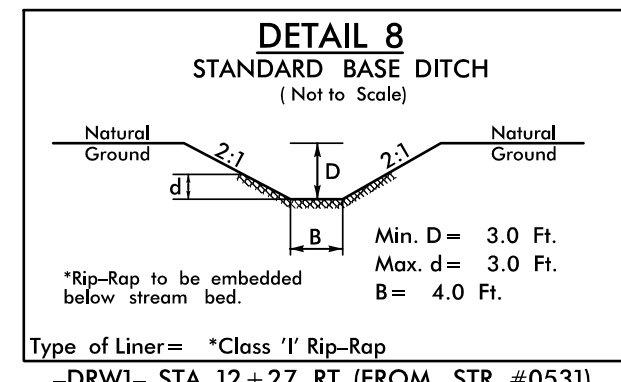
DETAIL 8
STANDARD BASE DITCH
( Not to Scale)

Natural Ground

2:1

D

d

2:1

Natural Ground

B

Min. D = 3.0 Ft.
Max. d = 3.0 Ft.
B = 4.0 Ft.

*Rip–Rap to be embedded below stream bed.

Type of Liner = *Class 'I' Rip–Rap

–DRW1– STA. 12+27 RT. (FROM STR. #0531)